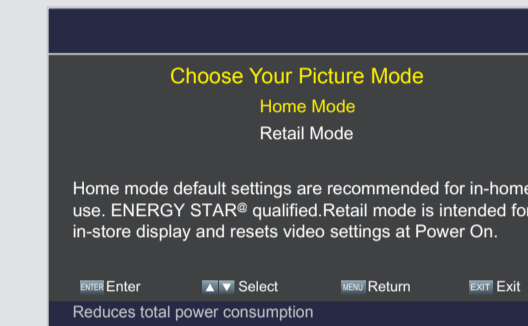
Choose Your Picture Mode

Home Mode

Retail Mode

Home mode default settings are recommended for in-home use. ENERGY STAR® qualified.Retail mode is intended for in-store display and resets video settings at Power On.

ENTER Enter ▲▼ Select MENU Return EXIT Exit

Reduces total power consumption